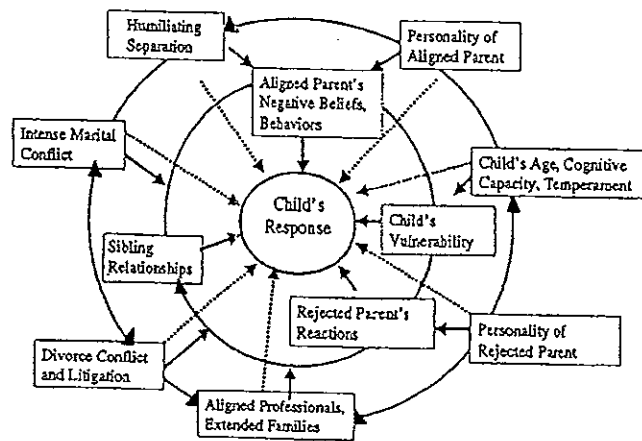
Humiliating Separation

Personality of Aligned Parent

Aligned Parent's Negative Beliefs, Behaviors

Intense Marital Conflict

Child's Age, Cognitive Capacity, Temperament

Child's Response

Child's Vulnerability

Sibling Relationships

Rejected Parent's Reactions

Personality of Rejected Parent

Divorce Conflict and Litigation

Aligned Professionals, Extended Families